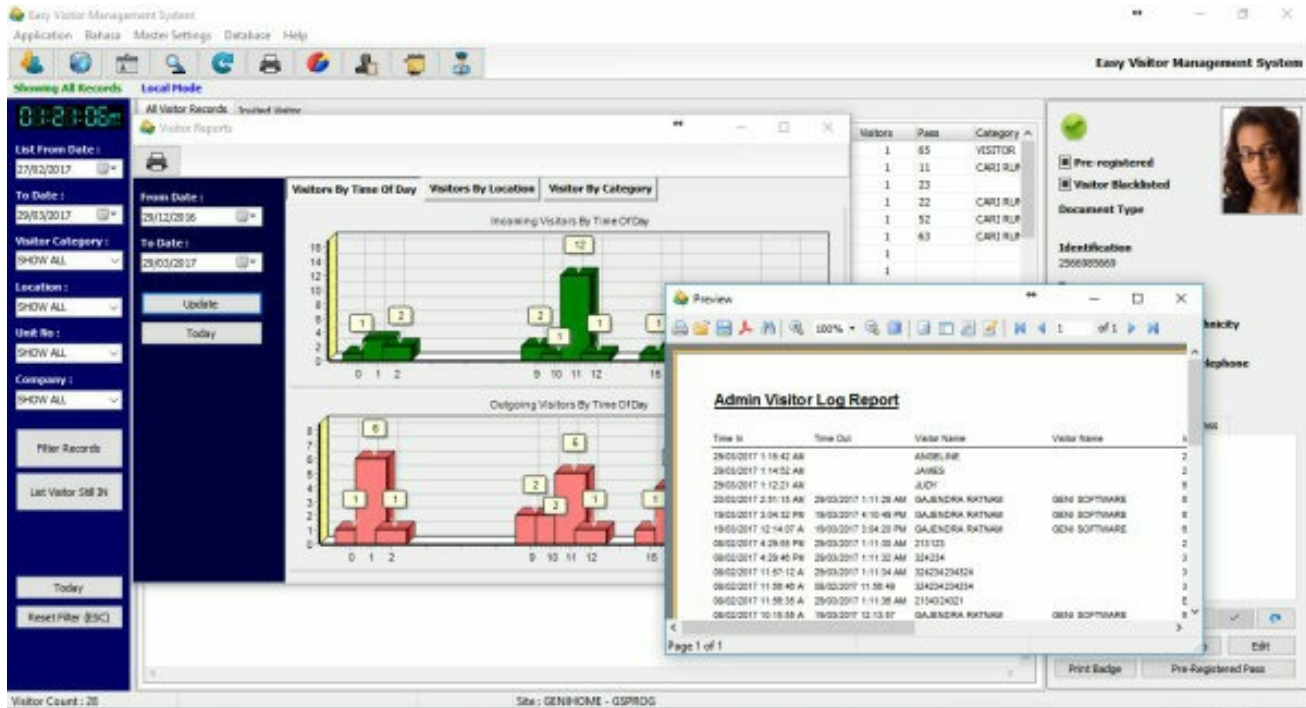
Easy Visitor Management System

Application Bahasa Master Settings Database Help

Easy Visitor Management System

Showing All Records Local Mode

01:21:06

List From Date :
27/02/2017
To Date :
29/03/2017
Visitor Category :
SHOW ALL
Location :
SHOW ALL
Unit No :
SHOW ALL
Company :
SHOW ALL

Filter Records

List Visitor Still IN

Today

Reset Filter (ESC)

Visitor Count : 28

All Visitor Records Invited Visitor

Visitor Reports

From Date :
29/12/2016
To Date :
29/03/2017

Update

Today

Visitors By Time Of Day Visitors By Location Visitor By Category

Incoming Visitors By Time Of Day

Outgoing Visitors By Time Of Day

| Visitors | Pass | Category |
|---|---|---|
| 1 | 65 | VISITOR |
| 1 | 11 | CARI RUP |
| 1 | 23 | |
| 1 | 22 | CARI RUP |
| 1 | 52 | CARI RUP |
| 1 | 63 | CARI RUP |
| 1 | | |
| 1 | | |

Pre-registered
Visitor Blacklisted
Document Type
Identification
2566985669
hnicity
lephone

Preview

100%

of 1

Admin Visitor Log Report

| Time In | Time Out | Visitor Name | Visitor Name |
|---|---|---|---|
| 29/03/2017 1:16:42 AM | | ANGELINE | |
| 29/03/2017 1:14:52 AM | | JAMES | |
| 29/03/2017 1:12:21 AM | | JUDY | |
| 20/03/2017 2:31:15 AM | 29/03/2017 1:11:28 AM | GAJENDRA RATNAM | GENI SOFTWARE |
| 19/03/2017 3:04:32 PM | 19/03/2017 4:10:49 PM | GAJENDRA RATNAM | GENI SOFTWARE |
| 19/03/2017 12:14:07 A | 19/03/2017 3:04:25 PM | GAJENDRA RATNAM | GENI SOFTWARE |
| 08/02/2017 4:29:55 PM | 29/03/2017 1:11:30 AM | 213123 | |
| 08/02/2017 4:29:46 PM | 29/03/2017 1:11:32 AM | 324234 | |
| 08/02/2017 11:57:12 A | 29/03/2017 1:11:34 AM | 324234234324 | |
| 08/02/2017 11:58:46 A | 08/02/2017 11:58:49 | 324234234234 | |
| 08/02/2017 11:58:35 A | 29/03/2017 1:11:36 AM | 2134324321 | |
| 08/02/2017 10:18:58 A | 19/03/2017 12:13:57 | GAJENDRA RATNAM | GENI SOFTWARE |

Page 1 of 1

Edit

Print Badge Pre-Registered Pass

Site : GENIHOME - GSPROG